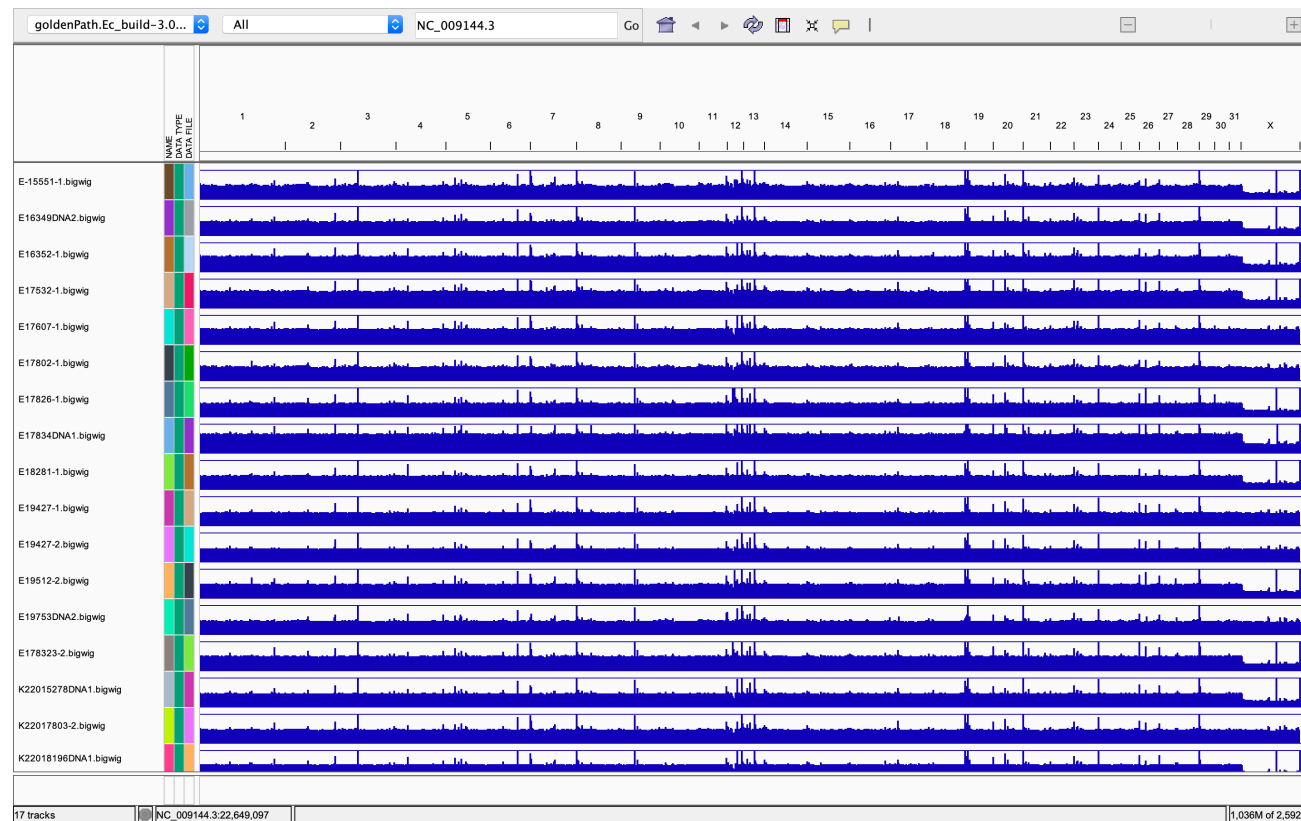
goldenPath.Ec_build-3.0... All NC_009144.3 Go

NAME DATA TYPE DATA FILE

1 2 3 4 5 6 7 8 9 10 11 12 13 14 15 16 17 18 19 20 21 22 23 24 25 26 27 28 29 30 31 X

E-15551-1.bigwig
E16349DNA2.bigwig
E16352-1.bigwig
E17532-1.bigwig
E17607-1.bigwig
E17802-1.bigwig
E17826-1.bigwig
E17834DNA1.bigwig
E18281-1.bigwig
E19427-1.bigwig
E19427-2.bigwig
E19512-2.bigwig
E19753DNA2.bigwig
E178323-2.bigwig
K22015278DNA1.bigwig
K22017803-2.bigwig
K22018196DNA1.bigwig

17 tracks NC_009144.3:22,649,097 1,036M of 2,592